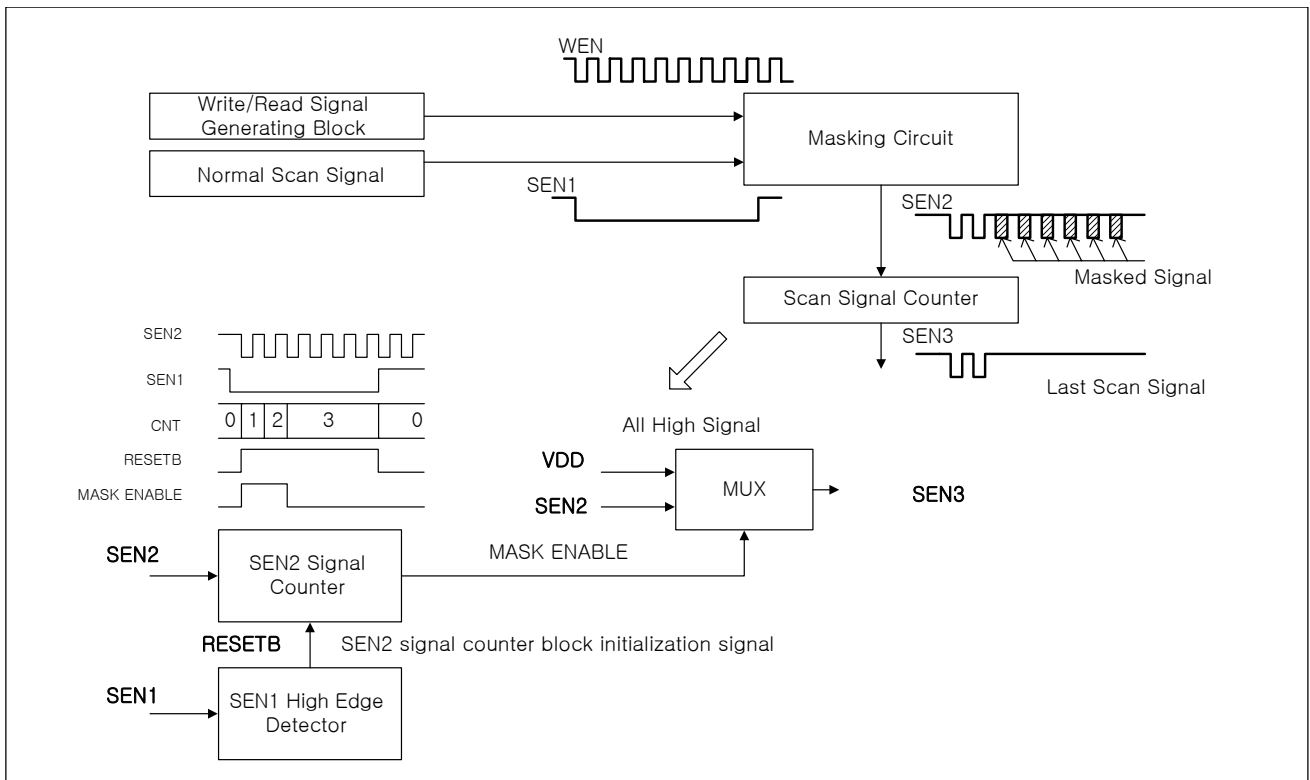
WEN

Write/Read Signal Generating Block

Normal Scan Signal

Masking Circuit

SEN1

SEN2

Masked Signal

Scan Signal Counter

SEN3

Last Scan Signal

SEN2

SEN1

CNT

| 0 | 1 | 2 | 3 | 0 |
|---|---|---|---|---|

RESETB

MASK ENABLE

All High Signal

VDD

SEN2

MUX

SEN3

SEN2

SEN2 Signal Counter

MASK ENABLE

RESETB

SEN2 signal counter block initialization signal

SEN1

SEN1 High Edge Detector